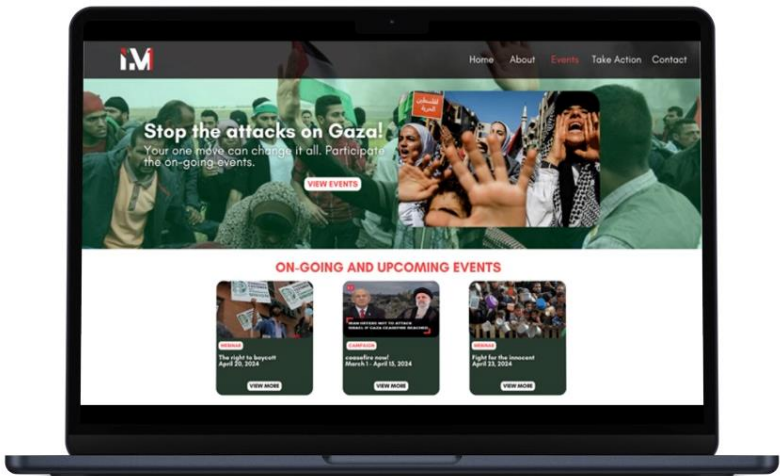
IM

Home About Events Take Action Contact

Stop the attacks on Gaza!

Your one move can change it all. Participate the on-going events.

VIEW EVENTS

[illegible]

ON-GOING AND UPCOMING EVENTS

WEBINAR
The right to boycott
April 20, 2024
VIEW MORE

IRAN VOWS NOT TO ATTACK ISRAEL IF GAZA CEASEFIRE REACHED
CAMPAIGN
ceasefire now!
March 1 - April 15, 2024
VIEW MORE

WEBINAR
Fight for the innocent
April 23, 2024
VIEW MORE